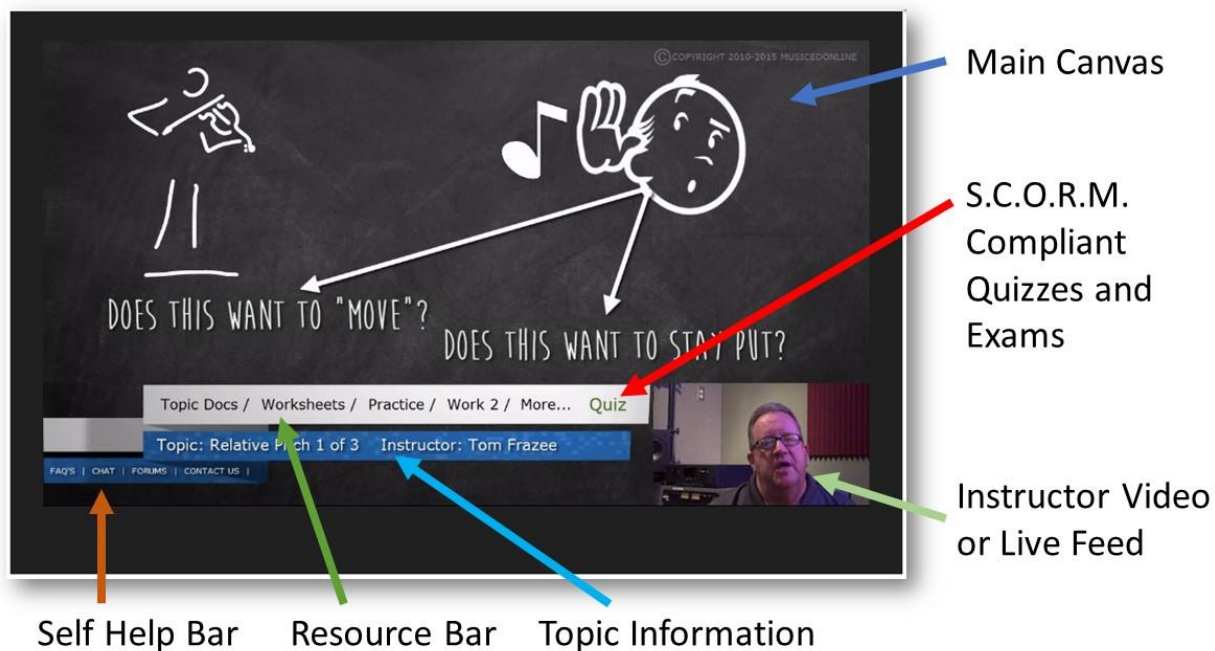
©COPYRIGHT 2010-2015 MUSICEDONLINE

Main Canvas

DOES THIS WANT TO "MOVE"?

DOES THIS WANT TO STAY PUT?

S.C.O.R.M. Compliant Quizzes and Exams

Topic Docs / Worksheets / Practice / Work 2 / More... Quiz

Topic: Relative Pitch 1 of 3 Instructor: Tom Frazee

FAQ'S | CHAT | FORUMS | CONTACT US |

Instructor Video or Live Feed

Self Help Bar

Resource Bar

Topic Information